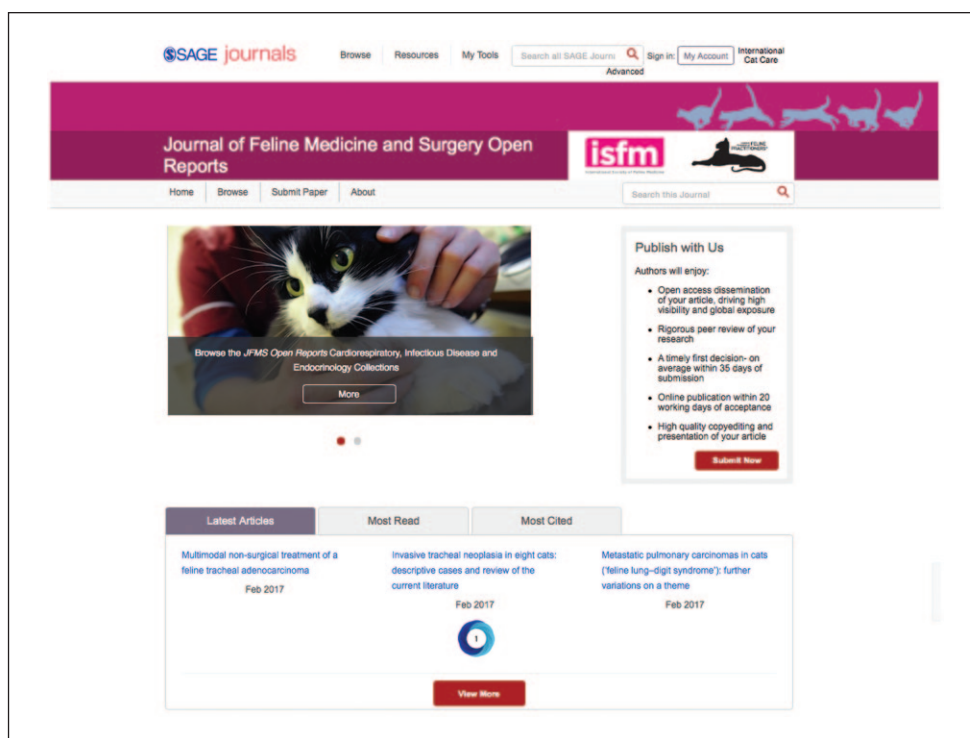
SAGE journals

Browse Resources My Tools Search all SAGE Journ Sign in: My Account International Cat Care

Advanced

Journal of Feline Medicine and Surgery Open Reports

isfm

International Society of Feline Medicine

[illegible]

Home Browse Submit Paper About

Search this Journal

Browse the *JFMS Open Reports* Cardiorespiratory, Infectious Disease and Endocrinology Collections

More

Publish with Us

Authors will enjoy:

- Open access dissemination of your article, driving high visibility and global exposure
- Rigorous peer review of your research
- A timely first decision- on average within 35 days of submission
- Online publication within 20 working days of acceptance
- High quality copyediting and presentation of your article

Submit Now

| Latest Articles | Most Read | Most Cited |
|---|---|---|

Multimodal non-surgical treatment of a feline tracheal adenocarcinoma

Feb 2017

Invasive tracheal neoplasia in eight cats: descriptive cases and review of the current literature

Feb 2017

1

Metastatic pulmonary carcinomas in cats ('feline lung–digit syndrome'): further variations on a theme

Feb 2017

View More